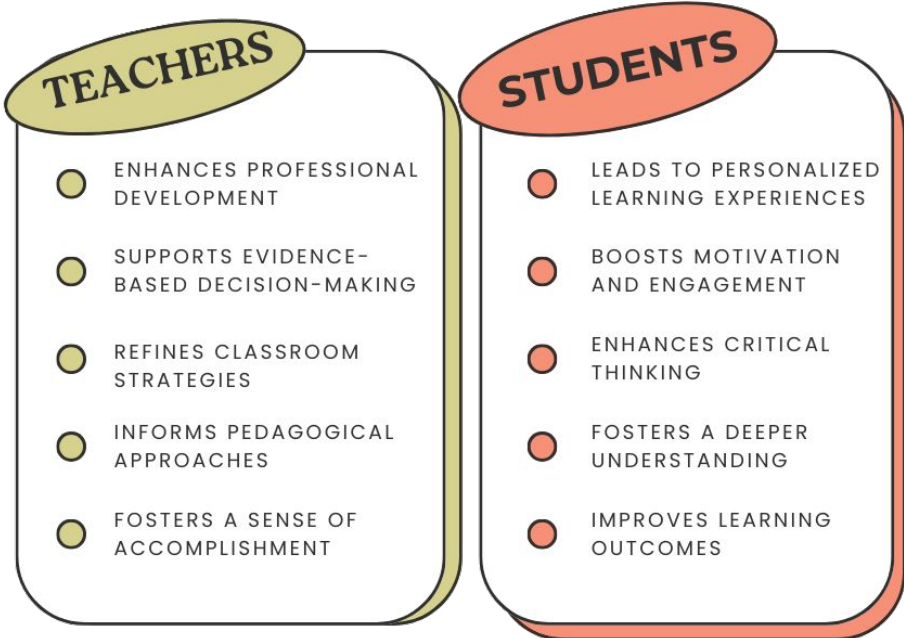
TEACHERS

ENHANCES PROFESSIONAL DEVELOPMENT

SUPPORTS EVIDENCE-BASED DECISION-MAKING

REFINES CLASSROOM STRATEGIES

INFORMS PEDAGOGICAL APPROACHES

FOSTERS A SENSE OF ACCOMPLISHMENT

STUDENTS

LEADS TO PERSONALIZED LEARNING EXPERIENCES

BOOSTS MOTIVATION AND ENGAGEMENT

ENHANCES CRITICAL THINKING

FOSTERS A DEEPER UNDERSTANDING

IMPROVES LEARNING OUTCOMES